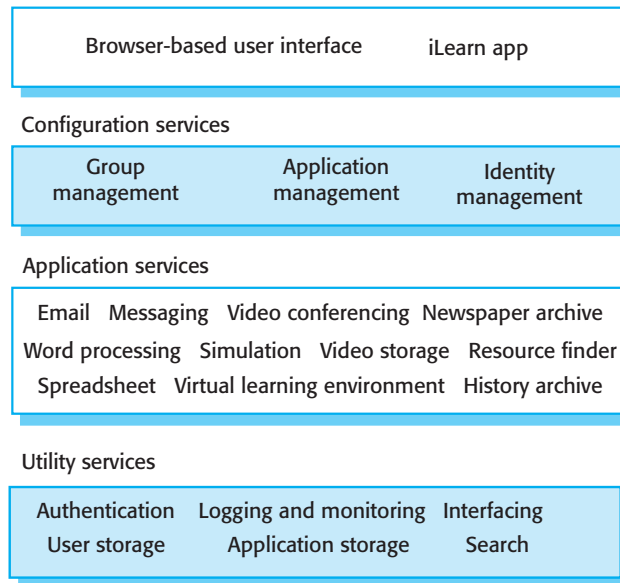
Browser-based user interface iLearn app

Configuration services

Group management Application management Identity management

Application services

Email Messaging Video conferencing Newspaper archive
Word processing Simulation Video storage Resource finder
Spreadsheet Virtual learning environment History archive

Utility services

Authentication Logging and monitoring Interfacing
User storage Application storage Search